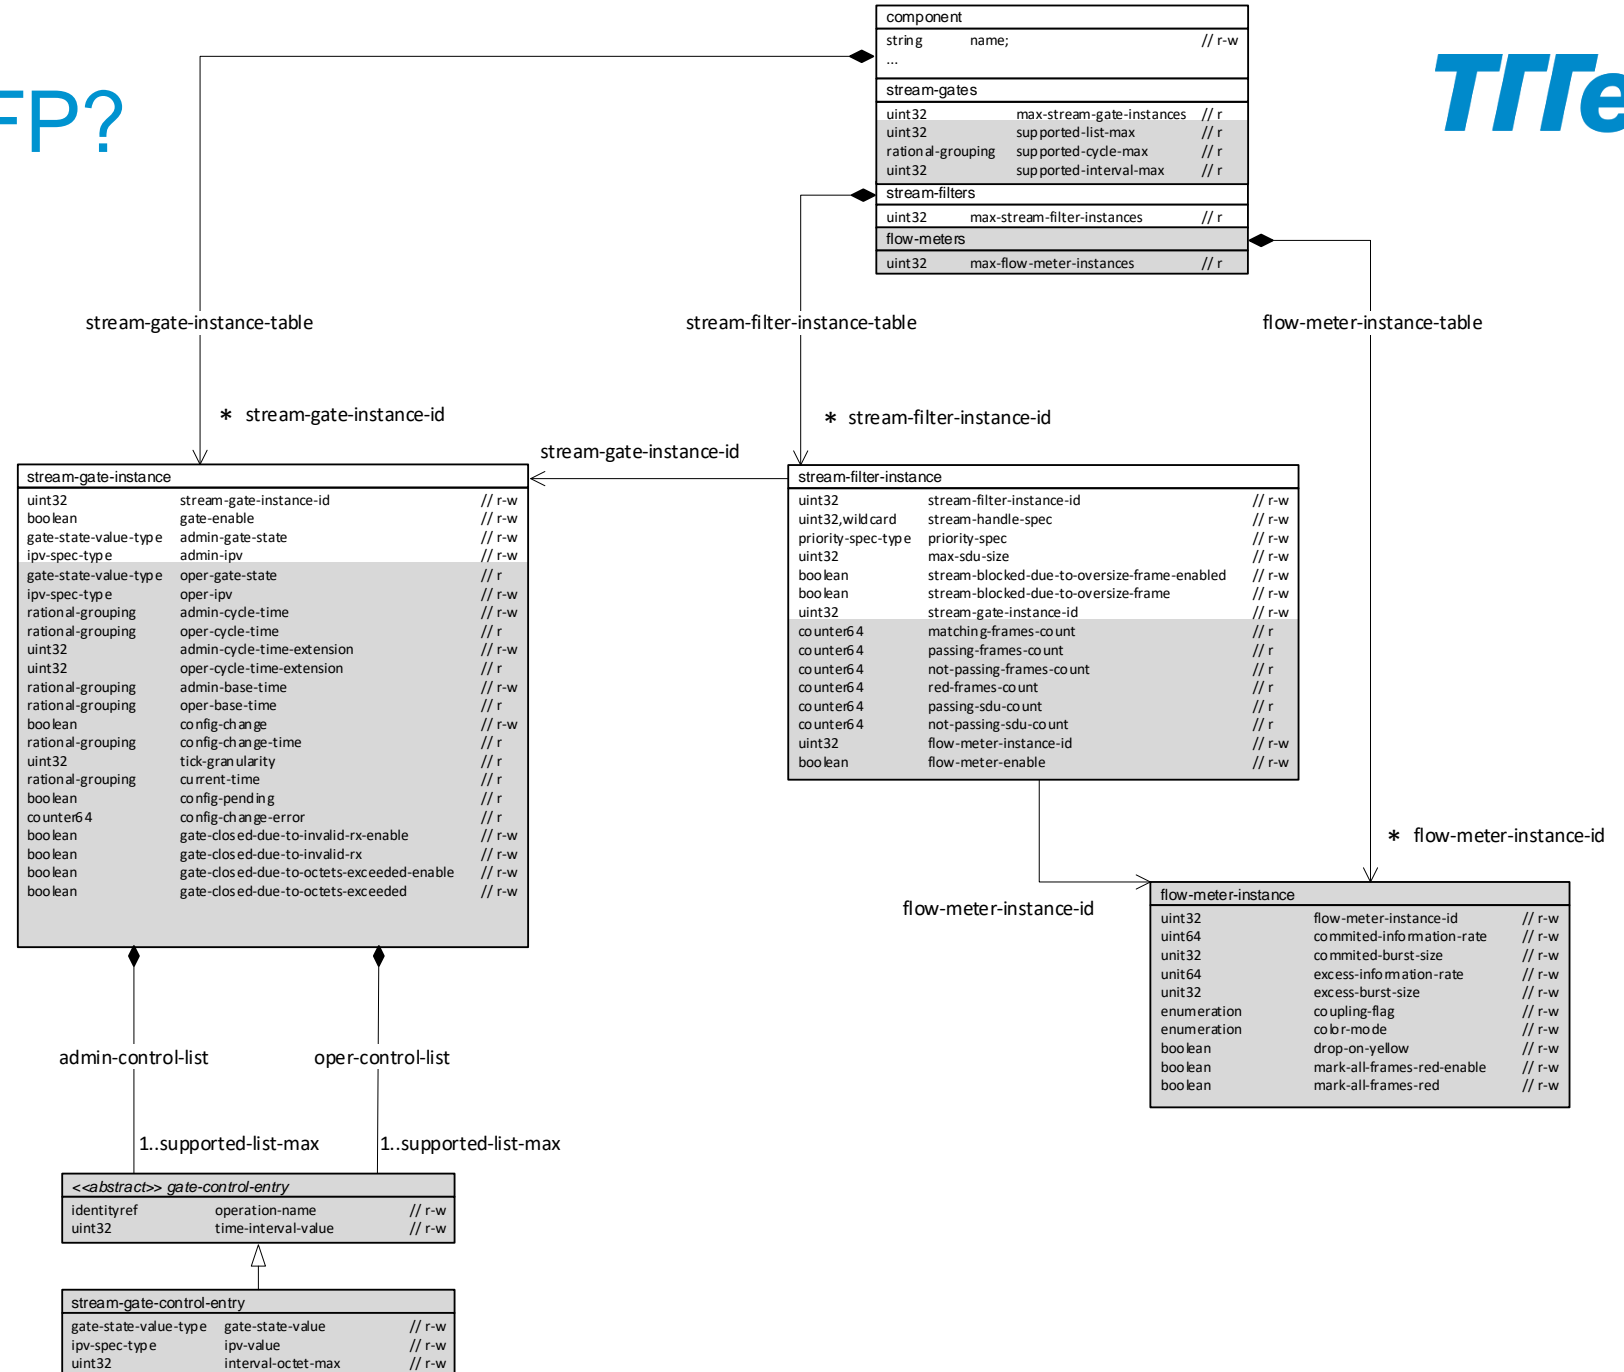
FP?

TTTe

component
string name; // r-w
...

stream-gates
uint32 max-stream-gate-instances // r
uint32 supported-list-max // r
rational-grouping supported-cycle-max // r
uint32 supported-interval-max // r

stream-filters
uint32 max-stream-filter-instances // r

flow-meters
uint32 max-flow-meter-instances // r

stream-gate-instance-table

stream-filter-instance-table

flow-meter-instance-table

∗ stream-gate-instance-id

∗ stream-filter-instance-id

stream-gate-instance-id

stream-gate-instance

| | | |
|---|---|---|
| uint32 | stream-gate-instance-id | // r-w |
| boolean | gate-enable | // r-w |
| gate-state-value-type | admin-gate-state | // r-w |
| ipv-spec-type | admin-ipv | // r-w |
| gate-state-value-type | oper-gate-state | // r |
| ipv-spec-type | oper-ipv | // r-w |
| rational-grouping | admin-cycle-time | // r-w |
| rational-grouping | oper-cycle-time | // r |
| uint32 | admin-cycle-time-extension | // r-w |
| uint32 | oper-cycle-time-extension | // r |
| rational-grouping | admin-base-time | // r-w |
| rational-grouping | oper-base-time | // r |
| boolean | config-change | // r-w |
| rational-grouping | config-change-time | // r |
| uint32 | tick-granularity | // r |
| rational-grouping | current-time | // r |
| boolean | config-pending | // r |
| counter64 | config-change-error | // r |
| boolean | gate-closed-due-to-invalid-rx-enable | // r-w |
| boolean | gate-closed-due-to-invalid-rx | // r-w |
| boolean | gate-closed-due-to-octets-exceeded-enable | // r-w |
| boolean | gate-closed-due-to-octets-exceeded | // r-w |

stream-filter-instance

| | | |
|---|---|---|
| uint32 | stream-filter-instance-id | // r-w |
| uint32,wildcard | stream-handle-spec | // r-w |
| priority-spec-type | priority-spec | // r-w |
| uint32 | max-sdu-size | // r-w |
| boolean | stream-blocked-due-to-oversize-frame-enabled | // r-w |
| boolean | stream-blocked-due-to-oversize-frame | // r-w |
| uint32 | stream-gate-instance-id | // r-w |
| counter64 | matching-frames-count | // r |
| counter64 | passing-frames-count | // r |
| counter64 | not-passing-frames-count | // r |
| counter64 | red-frames-count | // r |
| counter64 | passing-sdu-count | // r |
| counter64 | not-passing-sdu-count | // r |
| uint32 | flow-meter-instance-id | // r-w |
| boolean | flow-meter-enable | // r-w |

∗ flow-meter-instance-id

flow-meter-instance-id

flow-meter-instance

| | | |
|---|---|---|
| uint32 | flow-meter-instance-id | // r-w |
| uint64 | commited-information-rate | // r-w |
| unit32 | commited-burst-size | // r-w |
| unit64 | excess-information-rate | // r-w |
| unit32 | excess-burst-size | // r-w |
| enumeration | coupling-flag | // r-w |
| enumeration | color-mode | // r-w |
| boolean | drop-on-yellow | // r-w |
| boolean | mark-all-frames-red-enable | // r-w |
| boolean | mark-all-frames-red | // r-w |

admin-control-list

oper-control-list

1..supported-list-max

1..supported-list-max

<<abstract>> gate-control-entry
identityref operation-name // r-w
uint32 time-interval-value // r-w

stream-gate-control-entry
gate-state-value-type gate-state-value // r-w
ipv-spec-type ipv-value // r-w
uint32 interval-octet-max // r-w